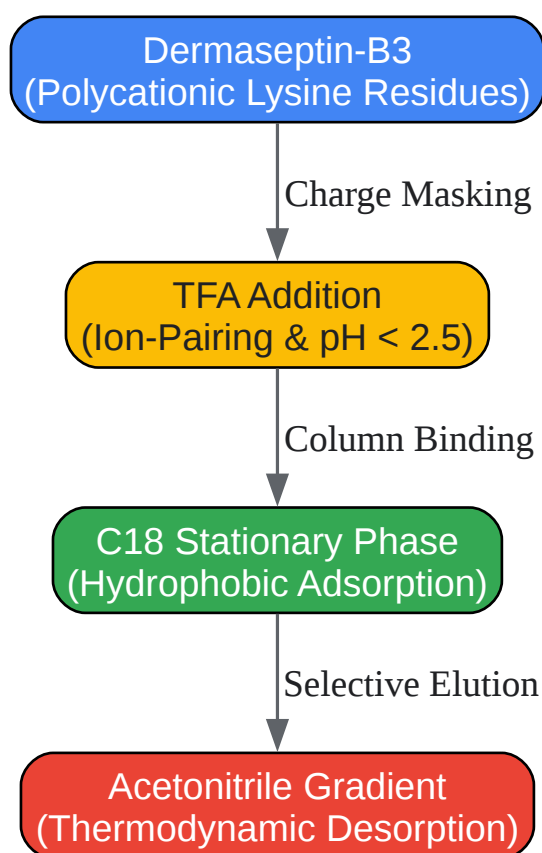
Dermaseptin-B3
(Polycationic Lysine Residues)

Charge Masking

TFA Addition
(Ion-Pairing & pH < 2.5)

Column Binding

C18 Stationary Phase
(Hydrophobic Adsorption)

Selective Elution

Acetonitrile Gradient
(Thermodynamic Desorption)